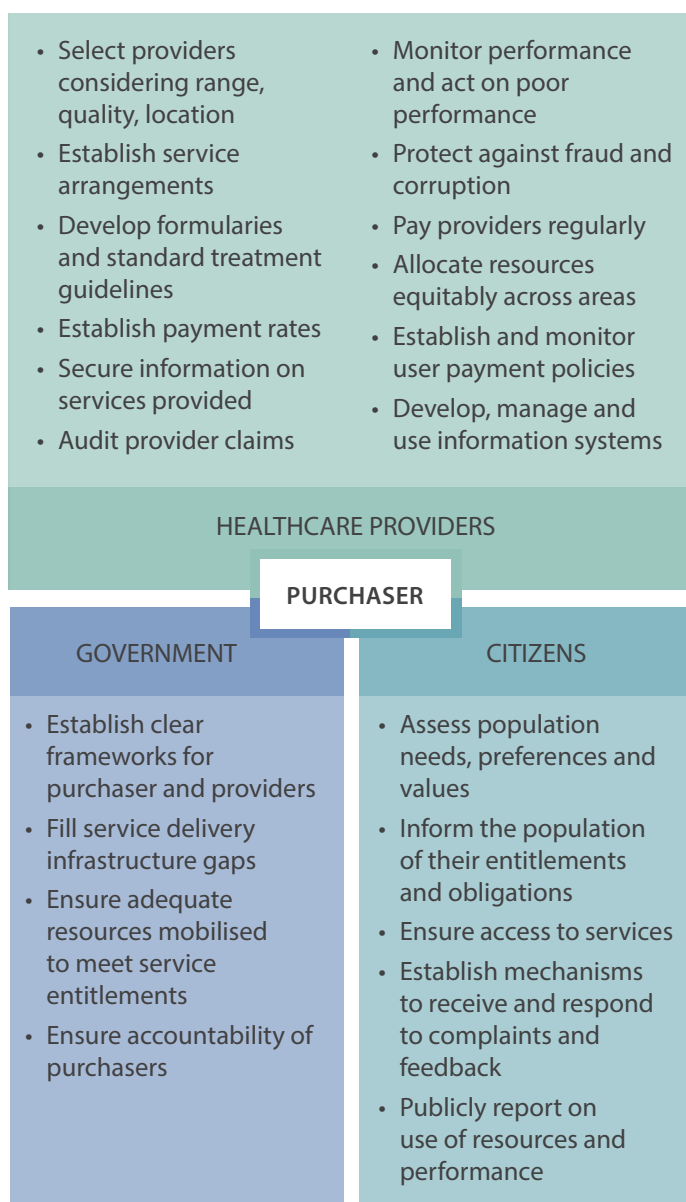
• Select providers considering range, quality, location
• Establish service arrangements
• Develop formularies and standard treatment guidelines
• Establish payment rates
• Secure information on services provided
• Audit provider claims

• Monitor performance and act on poor performance
• Protect against fraud and corruption
• Pay providers regularly
• Allocate resources equitably across areas
• Establish and monitor user payment policies
• Develop, manage and use information systems

HEALTHCARE PROVIDERS

PURCHASER

GOVERNMENT

• Establish clear frameworks for purchaser and providers
• Fill service delivery infrastructure gaps
• Ensure adequate resources mobilised to meet service entitlements
• Ensure accountability of purchasers

CITIZENS

• Assess population needs, preferences and values
• Inform the population of their entitlements and obligations
• Ensure access to services
• Establish mechanisms to receive and respond to complaints and feedback
• Publicly report on use of resources and performance